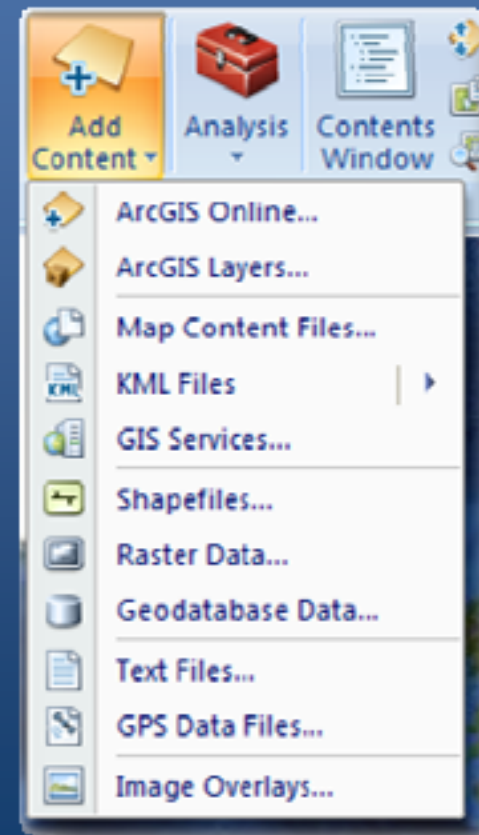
Add Content

Analysis

Contents Window

ArcGIS Online...

ArcGIS Layers...

Map Content Files...

KML Files

GIS Services...

Shapefiles...

Raster Data...

Geodatabase Data...

Text Files...

GPS Data Files...

Image Overlays...